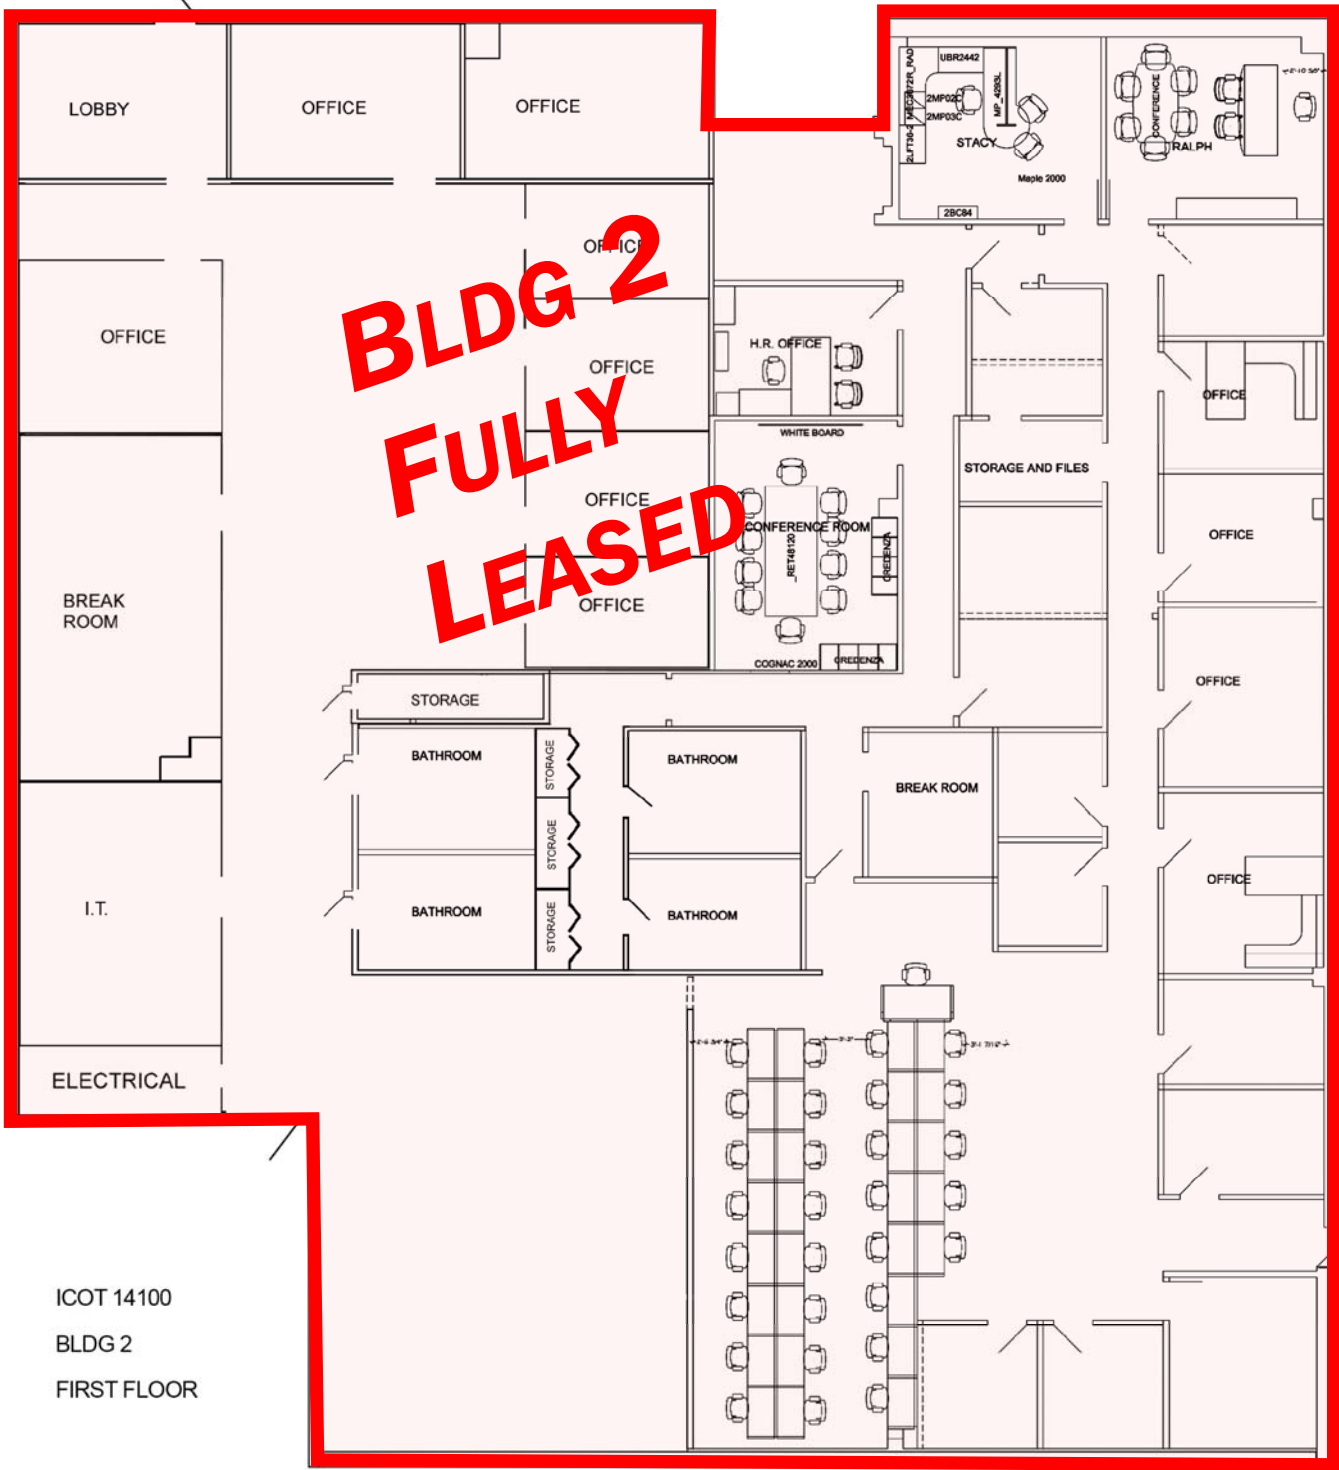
LOBBY
OFFICE
OFFICE
UBR2442
2MP02C
2MP03C
MP_4293L
STACY
Maple 2000
2BC84
CONFERENCE
RALPH
OFFICE
OFFICE
BLDG 2
FULLY
LEASED
H.R. OFFICE
WHITE BOARD
OFFICE
OFFICE
BREAK ROOM
CONFERENCE ROOM
RET48120
CREDENZA
COGNAC 2000
CREDENZA
OFFICE
STORAGE AND FILES
OFFICE
OFFICE
STORAGE
BATHROOM
STORAGE
BATHROOM
BREAK ROOM
STORAGE
I.T.
BATHROOM
STORAGE
BATHROOM
OFFICE
ELECTRICAL
ICOT 14100
BLDG 2
FIRST FLOOR